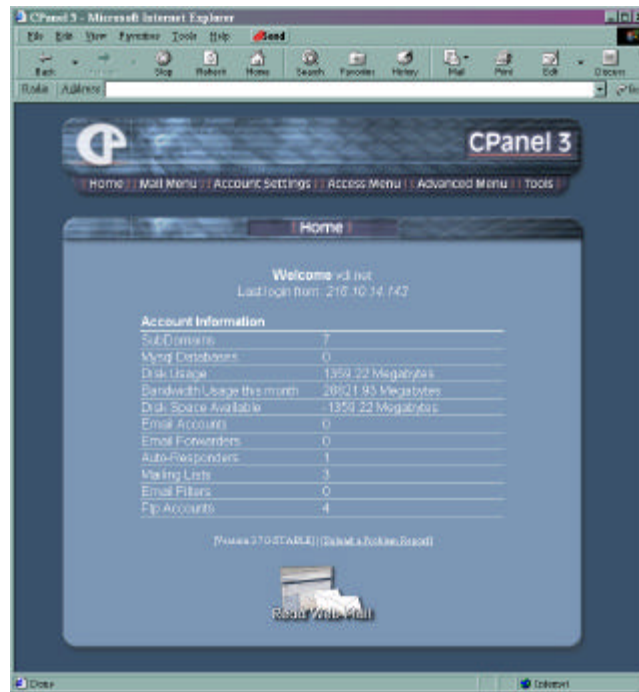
CPanel 3 - Microsoft Internet Explorer

File Edit View Favorites Tools Help Send

Back Stop Refresh Home Search Favorites History Mail Print Edit Discuss

Links Address

CPanel 3

Home | Mail Menu | Account Settings | Access Menu | Advanced Menu | Tools

Home

Welcome vd.net
Last login from: 216.10.14.143

Account Information

| | |
|---|---|
| SubDomains | 7 |
| Mysql Databases | 0 |
| Disk Usage | 1359.22 Megabytes |
| Bandwidth Usage this month | 28021.93 Megabytes |
| Disk Space Available | -1359.22 Megabytes |
| Email Accounts | 0 |
| Email Forwarders | 0 |
| Auto-Responders | 1 |
| Mailing Lists | 3 |
| Email Filters | 0 |
| Ftp Accounts | 4 |

[Version 3.7.0-STABLE] [Submit a Problem Report]

Read Web Mail

Done

Internet